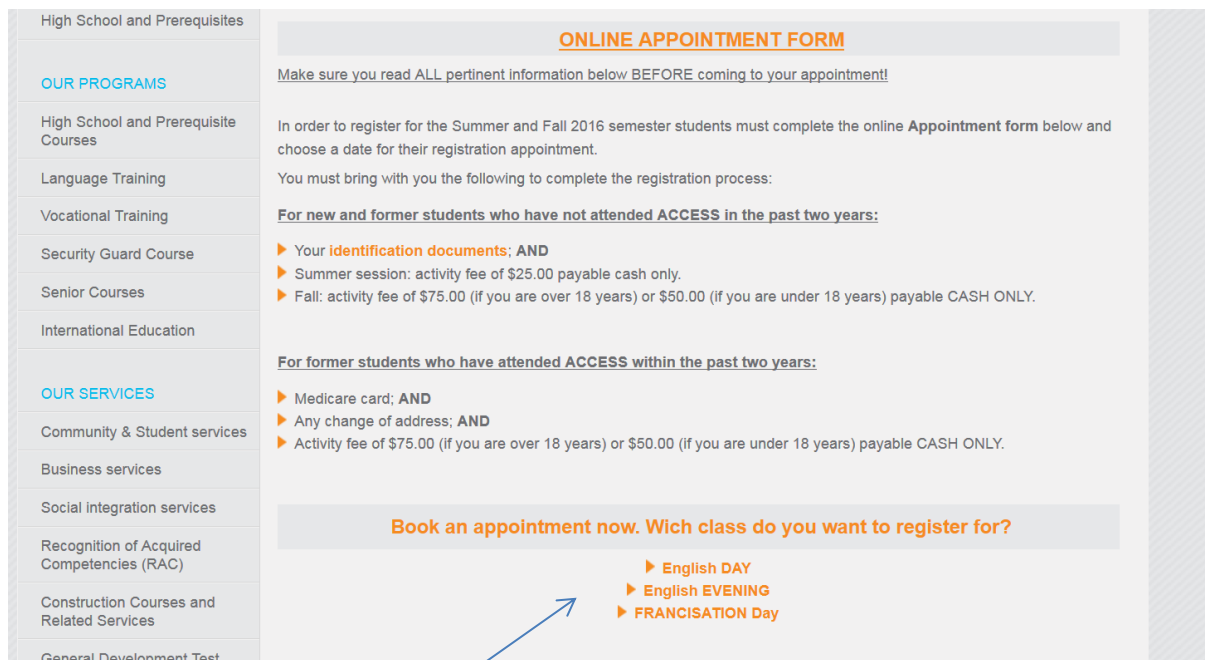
High School and Prerequisites

OUR PROGRAMS

High School and Prerequisite Courses

Language Training

Vocational Training

Security Guard Course

Senior Courses

International Education

OUR SERVICES

Community & Student services

Business services

Social integration services

Recognition of Acquired Competencies (RAC)

Construction Courses and Related Services

General Development Test

ONLINE APPOINTMENT FORM

Make sure you read ALL pertinent information below BEFORE coming to your appointment!

In order to register for the Summer and Fall 2016 semester students must complete the online **Appointment form** below and choose a date for their registration appointment.

You must bring with you the following to complete the registration process:

For new and former students who have not attended ACCESS in the past two years:

Your identification documents; AND
Summer session: activity fee of $25.00 payable cash only.
Fall: activity fee of $75.00 (if you are over 18 years) or $50.00 (if you are under 18 years) payable CASH ONLY.

For former students who have attended ACCESS within the past two years:

Medicare card; AND
Any change of address; AND
Activity fee of $75.00 (if you are over 18 years) or $50.00 (if you are under 18 years) payable CASH ONLY.

Book an appointment now. Wich class do you want to register for?

English DAY
English EVENING
FRANCISATION Day